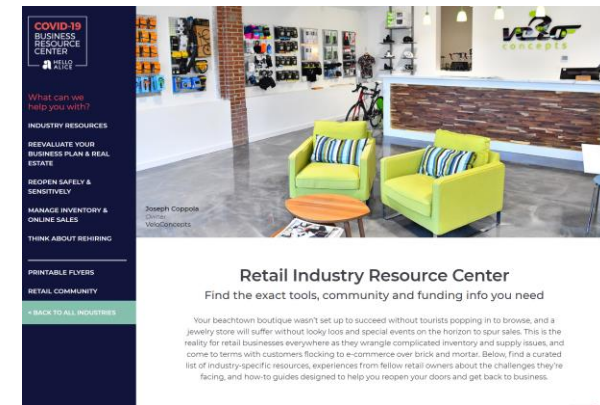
COVID-19 BUSINESS RESOURCE CENTER

HELLO ALICE

What can we help you with?

INDUSTRY RESOURCES

REEVALUATE YOUR BUSINESS PLAN & REAL ESTATE

REOPEN SAFELY & SENSITIVELY

MANAGE INVENTORY & ONLINE SALES

THINK ABOUT REHIRING

PRINTABLE FLYERS

RETAIL COMMUNITY

< BACK TO ALL INDUSTRIES

VELO concepts

Joseph Coppola
Owner
VeloConcepts

Retail Industry Resource Center

Find the exact tools, community and funding info you need

Your beachtown boutique wasn't set up to succeed without tourists popping in to browse, and a jewelry store will suffer without looky loos and special events on the horizon to spur sales. This is the reality for retail businesses everywhere as they wrangle complicated inventory and supply issues, and come to terms with customers flocking to e-commerce over brick and mortar. Below, find a curated list of industry-specific resources, experiences from fellow retail owners about the challenges they're facing, and how-to guides designed to help you reopen your doors and get back to business.